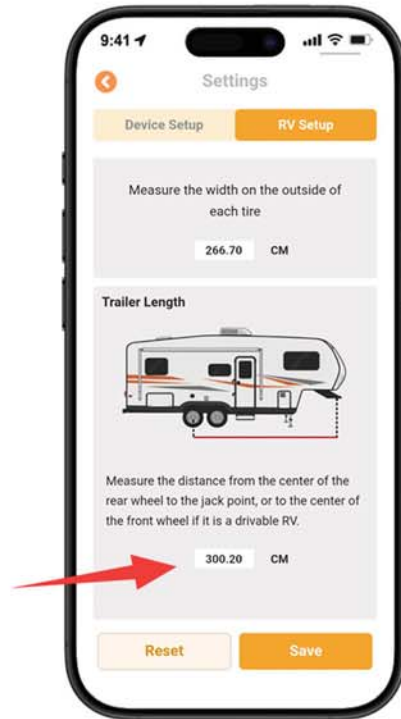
9:41

Settings

Device Setup

RV Setup

Measure the width on the outside of each tire

266.70 CM

Trailer Length

Measure the distance from the center of the rear wheel to the jack point, or to the center of the front wheel if it is a drivable RV.

300.20 CM

Reset

Save